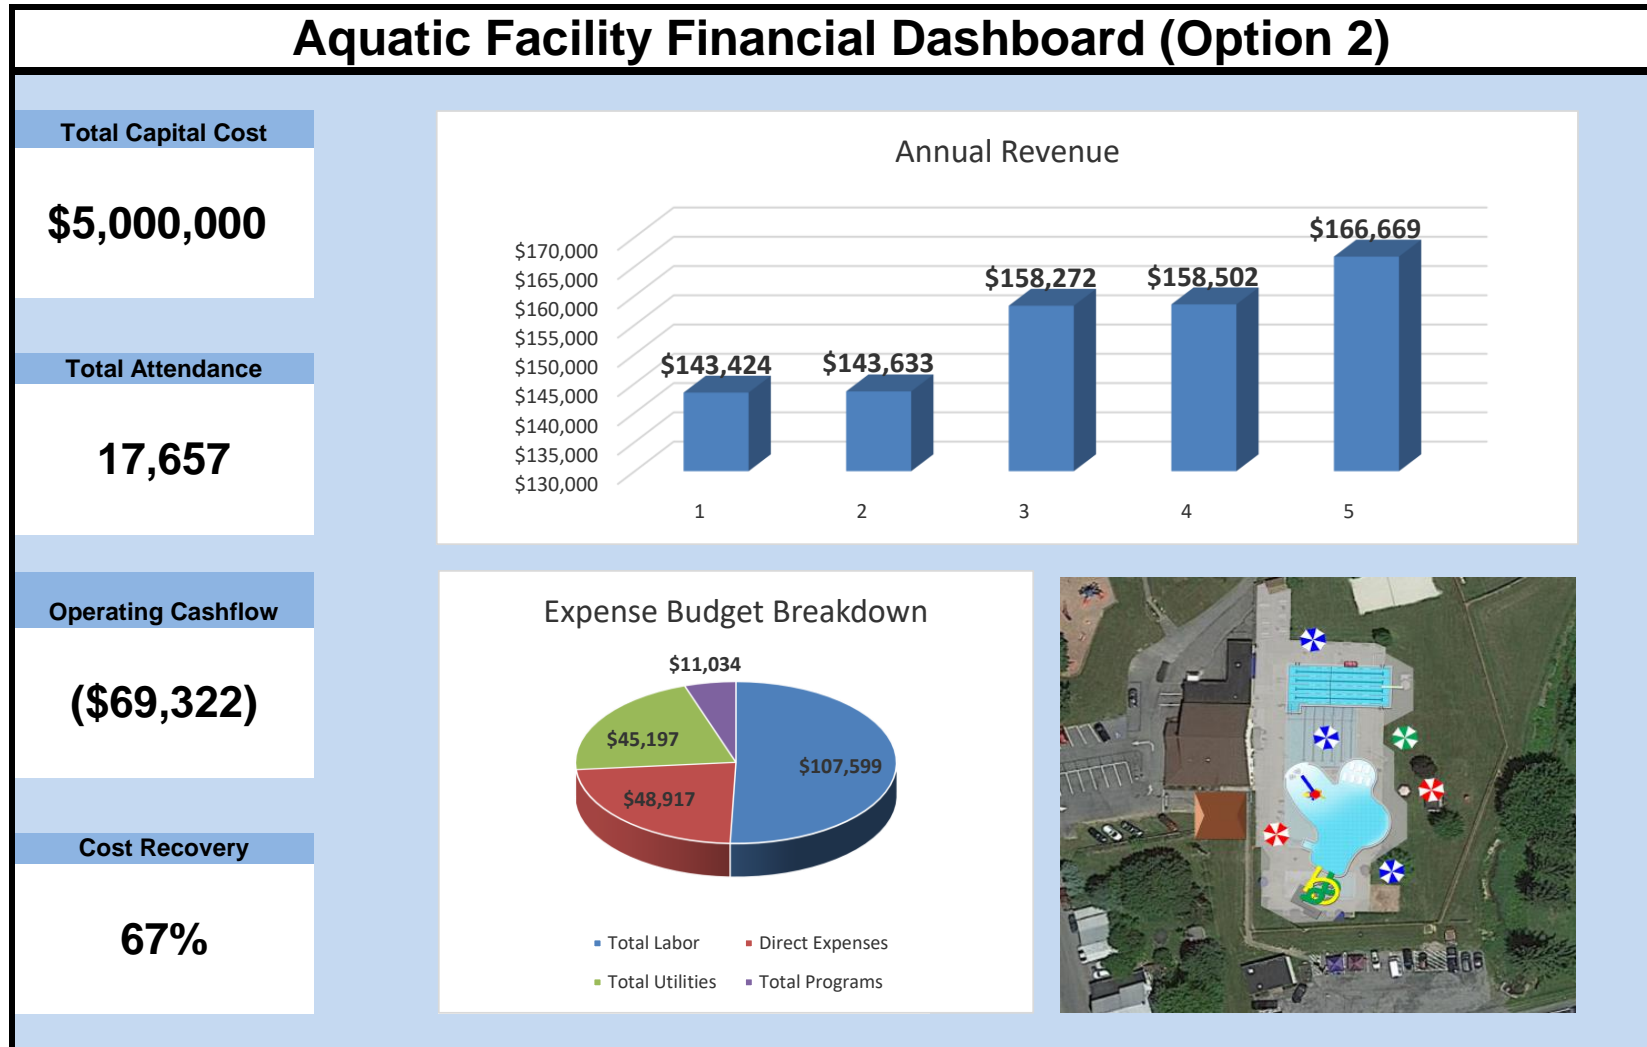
Aquatic Facility Financial Dashboard (Option 2)

Total Capital Cost

$5,000,000

Total Attendance

17,657

Operating Cashflow

($69,322)

Cost Recovery

67%

Annual Revenue

$170,000
$165,000
$160,000
$155,000
$150,000
$145,000
$140,000
$135,000
$130,000

$143,424
$143,633
$158,272
$158,502
$166,669

1
2
3
4
5

Expense Budget Breakdown

$11,034
$45,197
$107,599
$48,917

Total Labor
Direct Expenses
Total Utilities
Total Programs